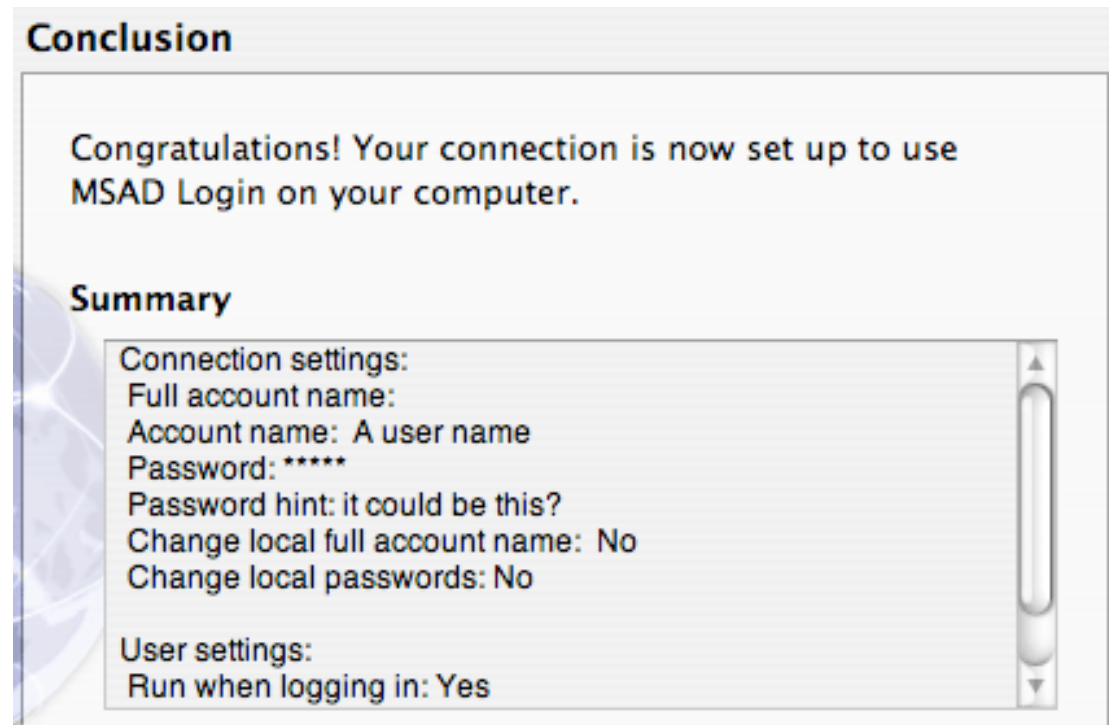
Conclusion

Congratulations! Your connection is now set up to use MSAD Login on your computer.

Summary

Connection settings:
Full account name:
Account name: A user name
Password: *****
Password hint: it could be this?
Change local full account name: No
Change local passwords: No

User settings:
Run when logging in: Yes